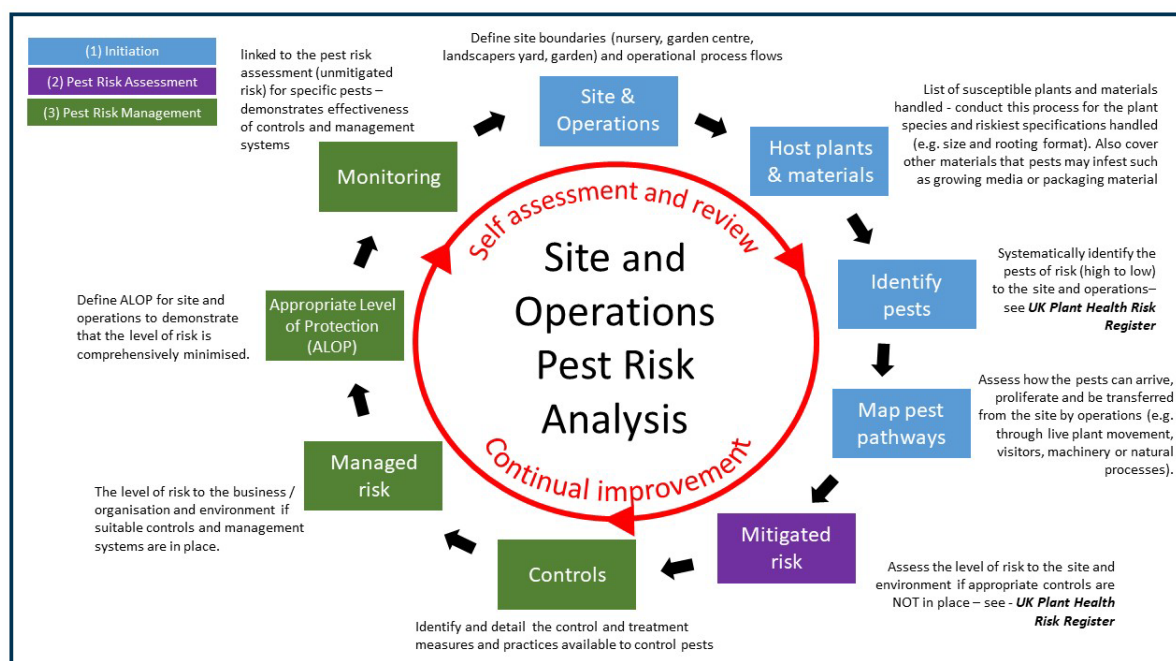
(1) Initiation

(2) Pest Risk Assessment

(3) Pest Risk Management

linked to the pest risk assessment (unmitigated risk) for specific pests – demonstrates effectiveness of controls and management systems

Define site boundaries (nursery, garden centre, landscapers yard, garden) and operational process flows

Site & Operations

List of susceptible plants and materials handled - conduct this process for the plant species and riskiest specifications handled (e.g. size and rooting format). Also cover other materials that pests may infest such as growing media or packaging material

Host plants & materials

Monitoring

Self assessment and review

Site and Operations Pest Risk Analysis

Continual improvement

Systematically identify the pests of risk (high to low) to the site and operations– see ***UK Plant Health Risk Register***

Identify pests

Define ALOP for site and operations to demonstrate that the level of risk is comprehensively minimised.

Appropriate Level of Protection (ALOP)

Assess how the pests can arrive, proliferate and be transferred from the site by operations (e.g. through live plant movement, visitors, machinery or natural processes).

Map pest pathways

Managed risk

The level of risk to the business / organisation and environment if suitable controls and management systems are in place.

Mitigated risk

Controls

Assess the level of risk to the site and environment if appropriate controls are NOT in place – see - ***UK Plant Health Risk Register***

Identify and detail the control and treatment measures and practices available to control pests